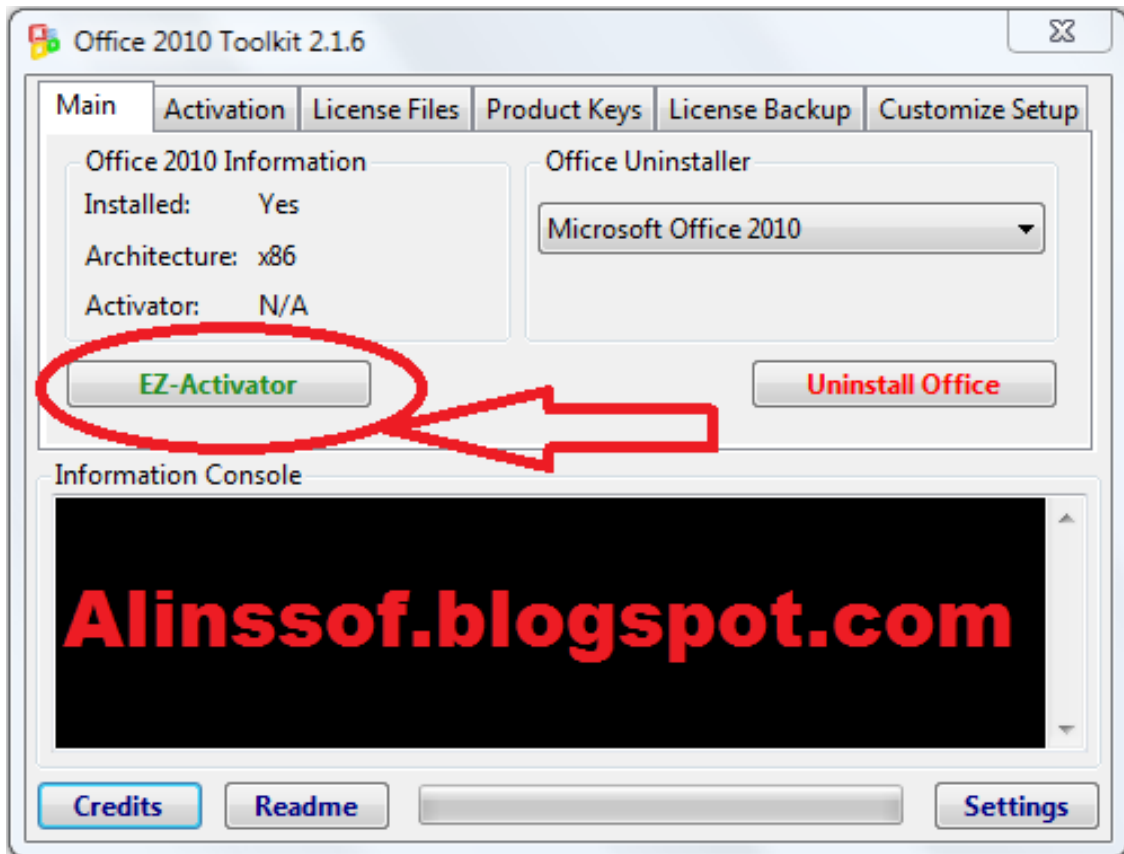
Office 2010 Toolkit 2.1.6

Main | Activation | License Files | Product Keys | License Backup | Customize Setup

Office 2010 Information
Installed: Yes
Architecture: x86
Activator: N/A

Office Uninstaller
Microsoft Office 2010

EZ-Activator

Uninstall Office

Information Console

Alinssof.blogspot.com

Credits
Readme
Settings